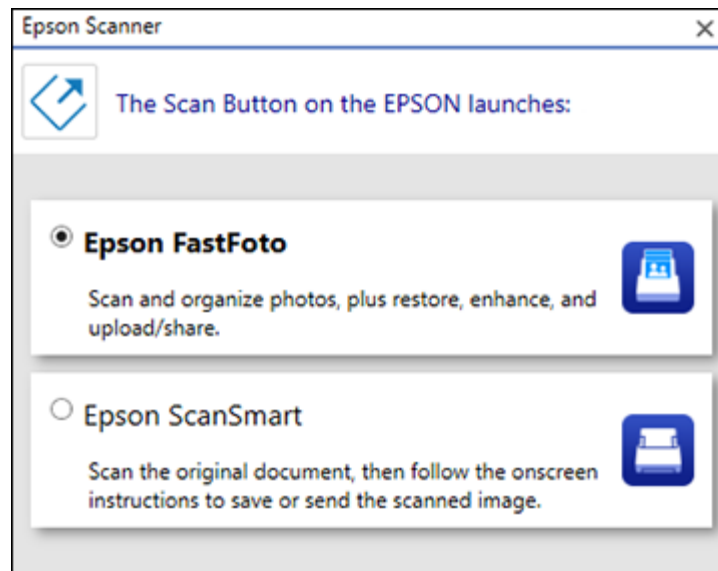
Epson Scanner ×

The Scan Button on the EPSON launches:

Epson FastFoto

Scan and organize photos, plus restore, enhance, and upload/share.

Epson ScanSmart

Scan the original document, then follow the onscreen instructions to save or send the scanned image.